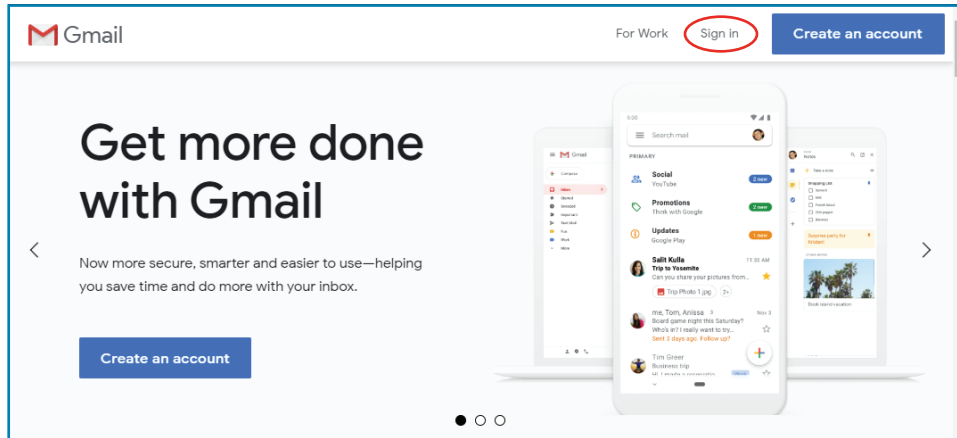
Gmail

For Work Sign in Create an account

Get more done with Gmail

Now more secure, smarter and easier to use—helping you save time and do more with your inbox.

Create an account

Search mail

PRIMARY

Social
YouTube
2 new

Promotions
Think with Google
2 new

Updates
Google Play
1 new

Salit Kulla
Trip to Yosemite
Can you share your pictures from...
11:30 AM

Trip Photo 1.jpg +2

me, Tom, Anissa
Board game night this Saturday?
Who's in? I really want to try...
Sent 3 days ago Follow up?
Nov 3

Tim Greer
Business trip
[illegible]

Surprise party for Kristen!

Book island vacation